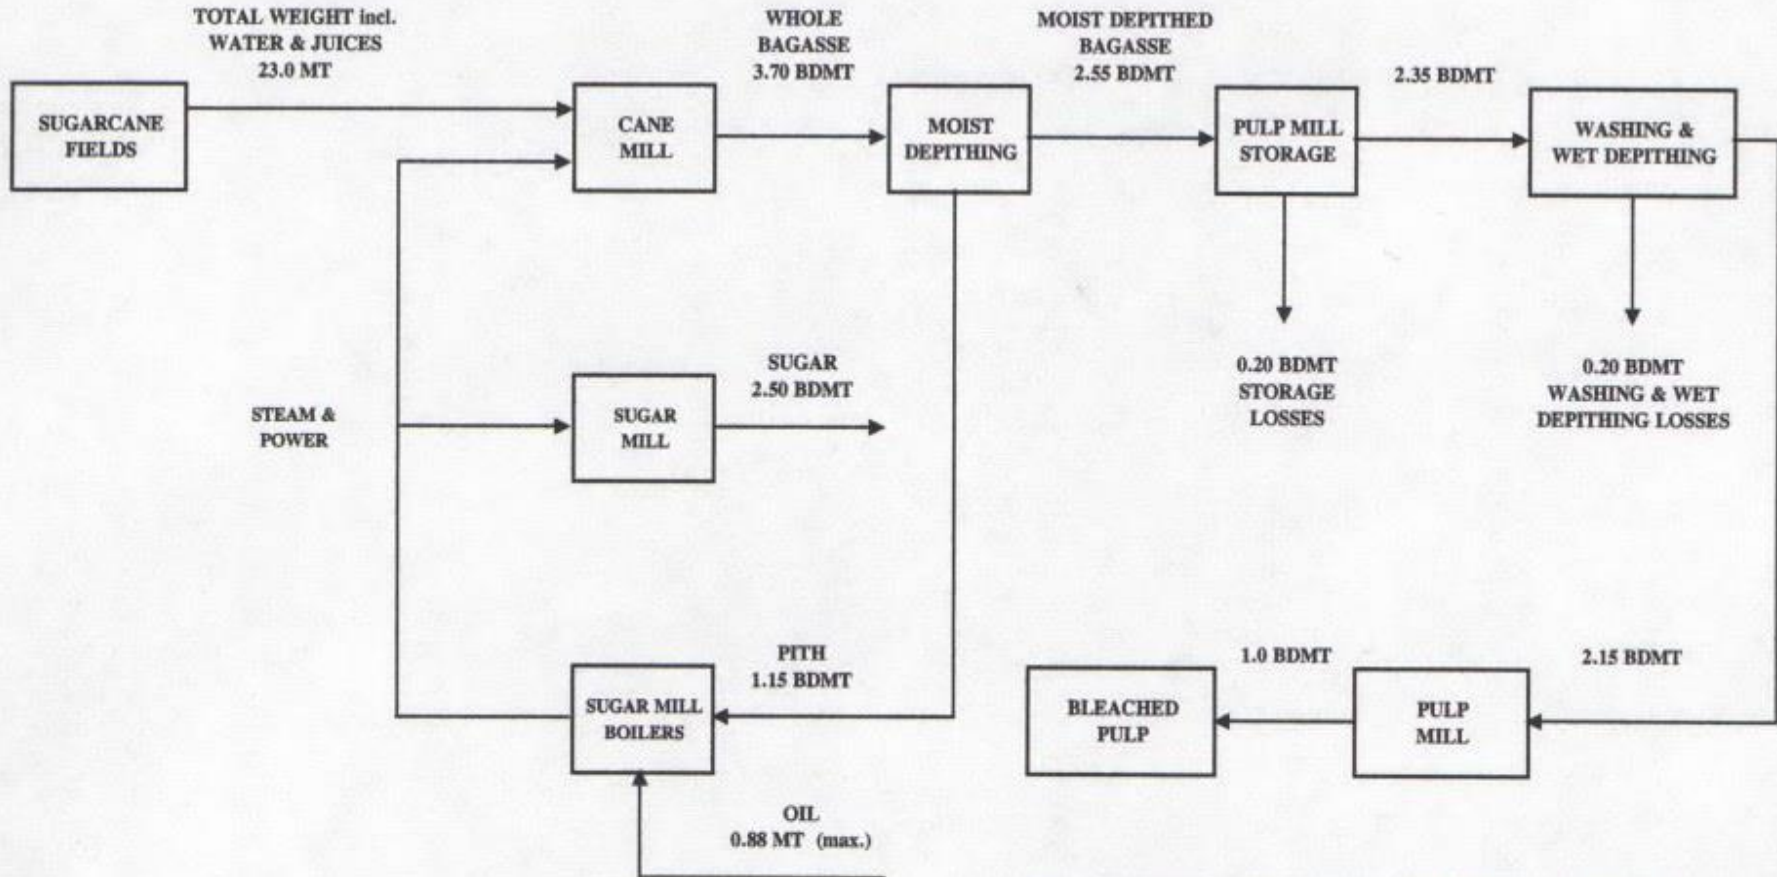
TOTAL WEIGHT incl. WATER & JUICES 23.0 MT

SUGARCANE FIELDS

CANE MILL

WHOLE BAGASSE 3.70 BDMT

MOIST DEPITHING

MOIST DEPITHED BAGASSE 2.55 BDMT

PULP MILL STORAGE

2.35 BDMT

WASHING & WET DEPITHING

STEAM & POWER

SUGAR MILL

SUGAR 2.50 BDMT

0.20 BDMT STORAGE LOSSES

0.20 BDMT WASHING & WET DEPITHING LOSSES

PITH 1.15 BDMT

SUGAR MILL BOILERS

1.0 BDMT

BLEACHED PULP

PULP MILL

2.15 BDMT

OIL 0.88 MT (max.)